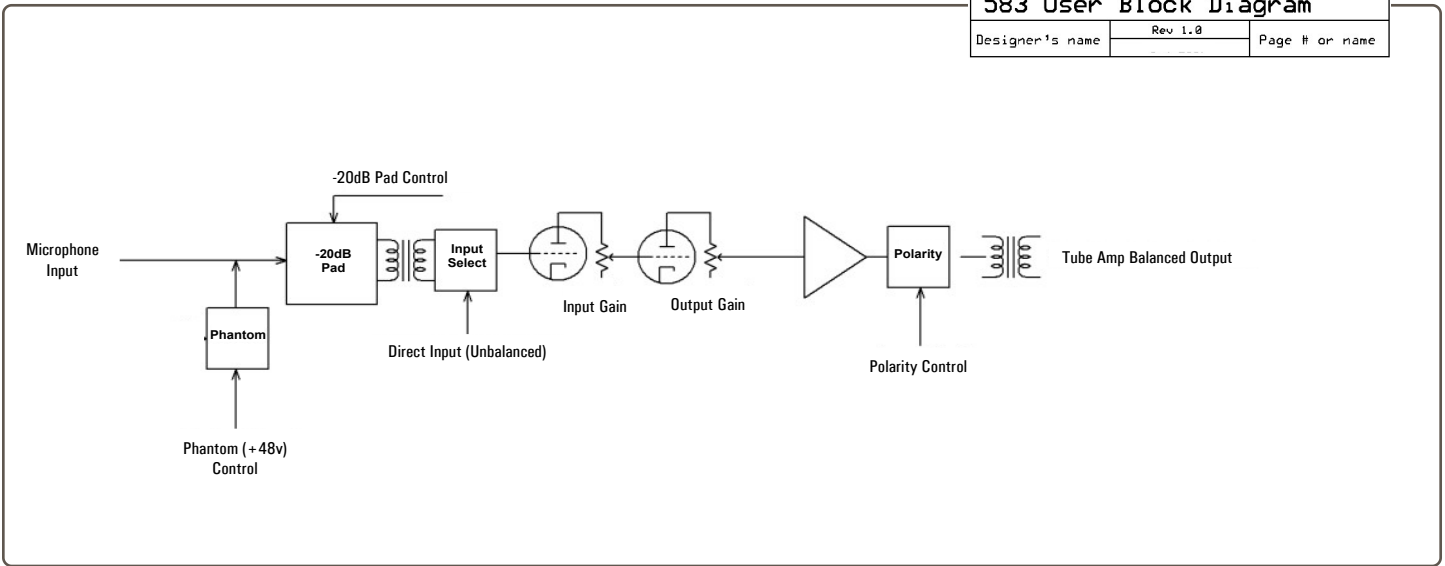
583 User Block Diagram

| Designer's name | Rev 1.0 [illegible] | Page # or name |

-20dB Pad Control

Microphone Input

-20dB Pad

Input Select

Polarity

Tube Amp Balanced Output

Phantom

Input Gain

Output Gain

Direct Input (Unbalanced)

Polarity Control

Phantom (+48v) Control